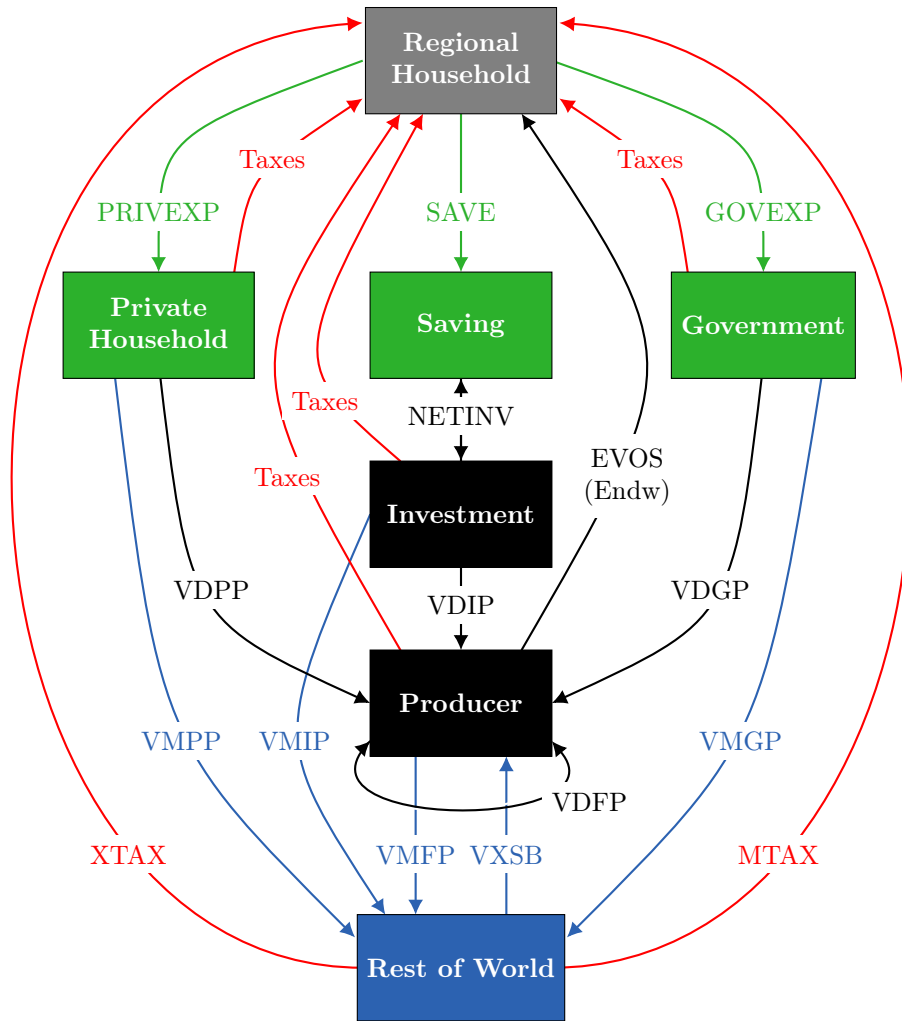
Regional Household

Taxes

Taxes

PRIVEXP

SAVE

GOVEXP

Private Household

Saving

Government

Taxes

NETINV

Taxes

EVOS (Endw)

Investment

VDPP

VDIP

VDGP

Producer

VMPP

VMIP

VMGP

VDFP

XTAX

VMFP

VXSB

MTAX

Rest of World